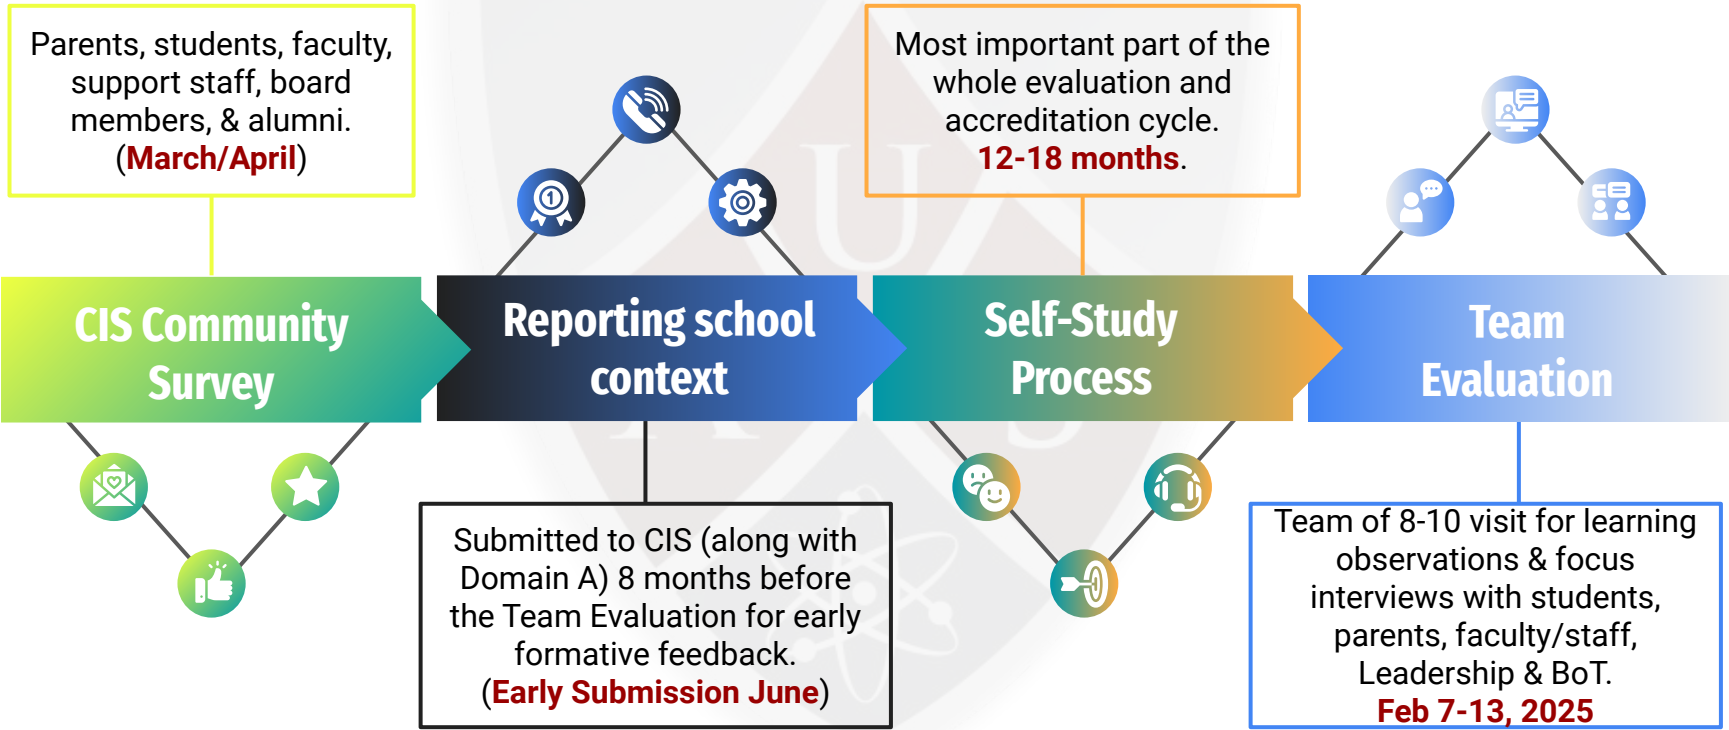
Parents, students, faculty, support staff, board members, & alumni. (March/April)

CIS Community Survey

Reporting school context

Submitted to CIS (along with Domain A) 8 months before the Team Evaluation for early formative feedback. (Early Submission June)

Most important part of the whole evaluation and accreditation cycle. 12-18 months.

Self-Study Process

Team Evaluation

Team of 8-10 visit for learning observations & focus interviews with students, parents, faculty/staff, Leadership & BoT. Feb 7-13, 2025